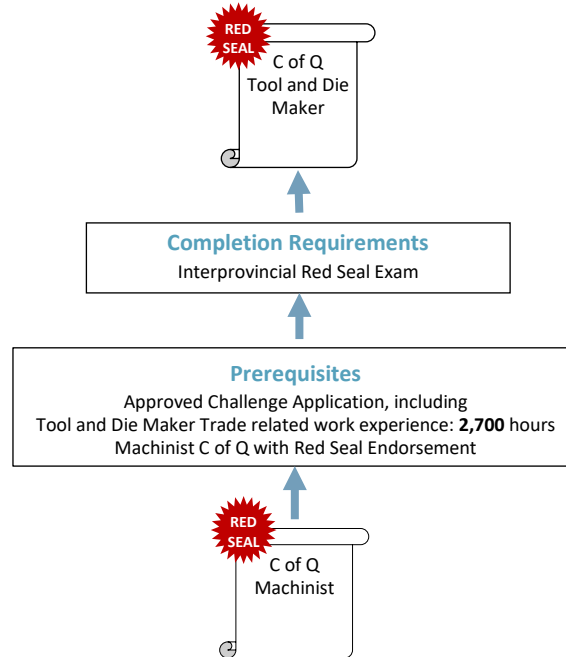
RED SEAL

C of Q Tool and Die Maker

Completion Requirements

Interprovincial Red Seal Exam

Prerequisites

Approved Challenge Application, including
Tool and Die Maker Trade related work experience: **2,700** hours
Machinist C of Q with Red Seal Endorsement

RED SEAL

C of Q Machinist